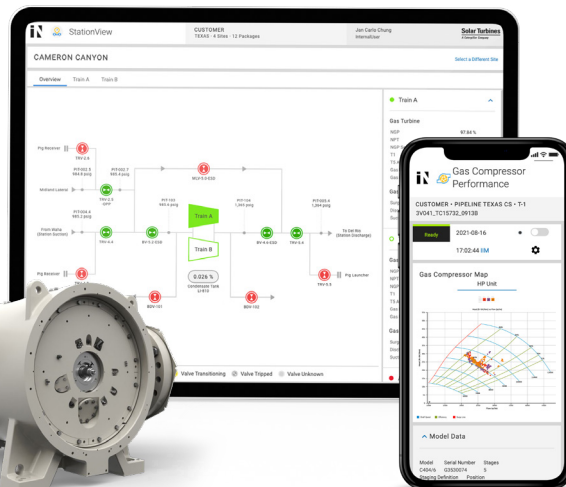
StationView

CUSTOMER
TEXAS · 6 Sites · 12 Packages

Jan Carlo Chung
Internal User

Solar Turbines
A Caterpillar Company

CAMERON CANYON

Select a Different Site

Overview Train A Train B

Train A

Gas Turbine

NGP 97.84 %
NPT
NGP

Pig Receiver
TRV-2-9

PIT-002.9
984.9 psig

PIT-002.7
986.6 psig

MLV-3-0-030

Midland Lateral

TRV-2-5
OPP

PIT-103
964.9 psig

PIT-104
1,249 psig

PIT-005.4
1,244 psig

PIT-004.4
985.2 psig

Train A

Front Walls (Station Suction)

TRV-4-4

BV-5-2-008

BV-4-6-030

TRV-6-4

To Gill Rd. (Station Discharge)

Train B

0.026 %
Condensate Tank LV-870

TRV-5-5

Pig Launcher

Pig Receiver

BDV-101

BDV-102

Valve Transitioning Valve Tripped Valve Unknown

Gas Compressor Performance

CUSTOMER • PIPELINE TEXAS CS • T-1
3V041_TC15732_09138

Ready

2021-08-16

17:02:44 RM

Gas Compressor Map

HP Unit

Model Data

Model Serial Number Stages
C404/6 G3530074 5
Staging Definition Position